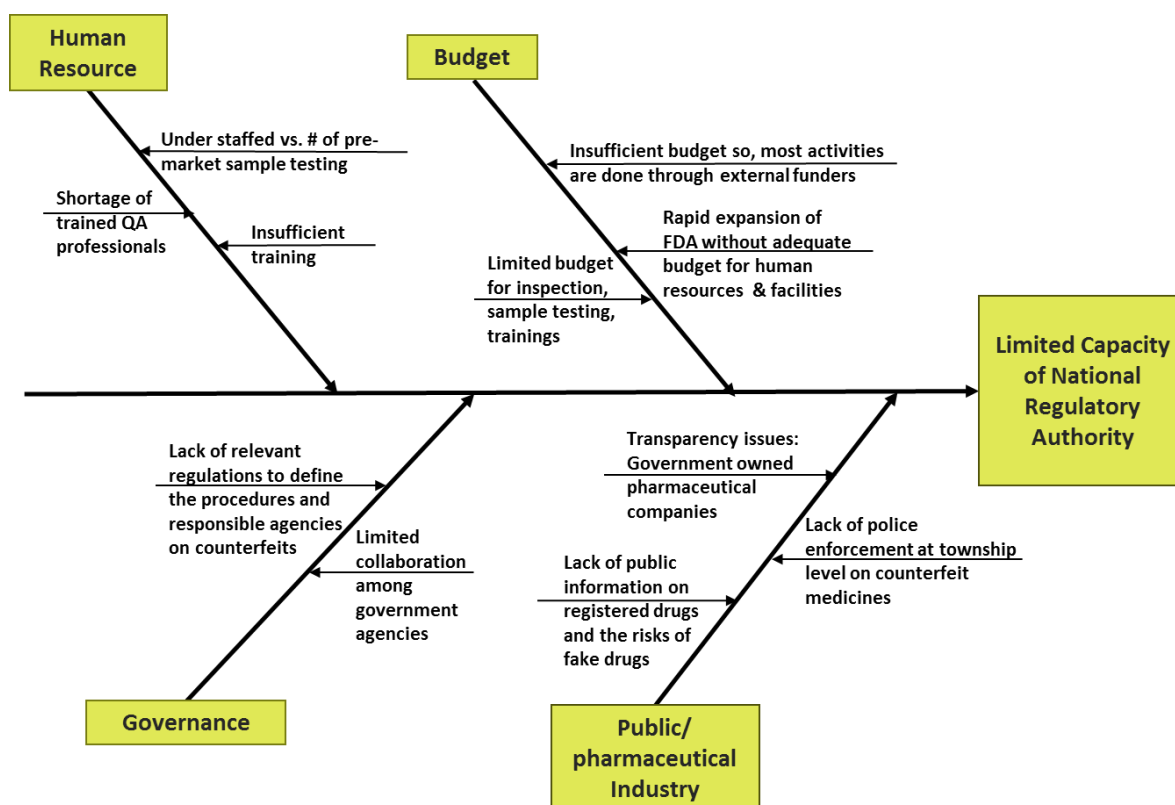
Human Resource

Under staffed vs. # of pre-market sample testing

Shortage of trained QA professionals

Insufficient training

Budget

Insufficient budget so, most activities are done through external funders

Rapid expansion of FDA without adequate budget for human resources & facilities

Limited budget for inspection, sample testing, trainings

Limited Capacity of National Regulatory Authority

Lack of relevant regulations to define the procedures and responsible agencies on counterfeits

Limited collaboration among government agencies

Governance

Transparency issues: Government owned pharmaceutical companies

Lack of police enforcement at township level on counterfeit medicines

Lack of public information on registered drugs and the risks of fake drugs

Public/ pharmaceutical Industry